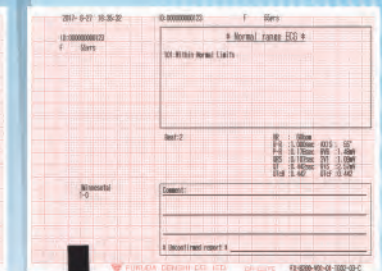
2017-8-27 10:35:32
ID:0000000123 F 68yrs
ID:0000000123
F 68yrs
* Normal range ECG *
1UI:Within Normal limits
Hand:2
HR : 58bpm
P-R :0.168sec QRS : 58°
P :0.178sec RV5 :1.49mV
QRS :0.101sec SV1 :1.06mV
QT :0.402sec R+S :2.55mV
QTc :0.442 QTcB :0.442
Nihonsaifa
F-G
Comment:
* Unconfirmed report *
FUKUDA DENSHI CO., LTD.
FX-8200-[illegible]-C